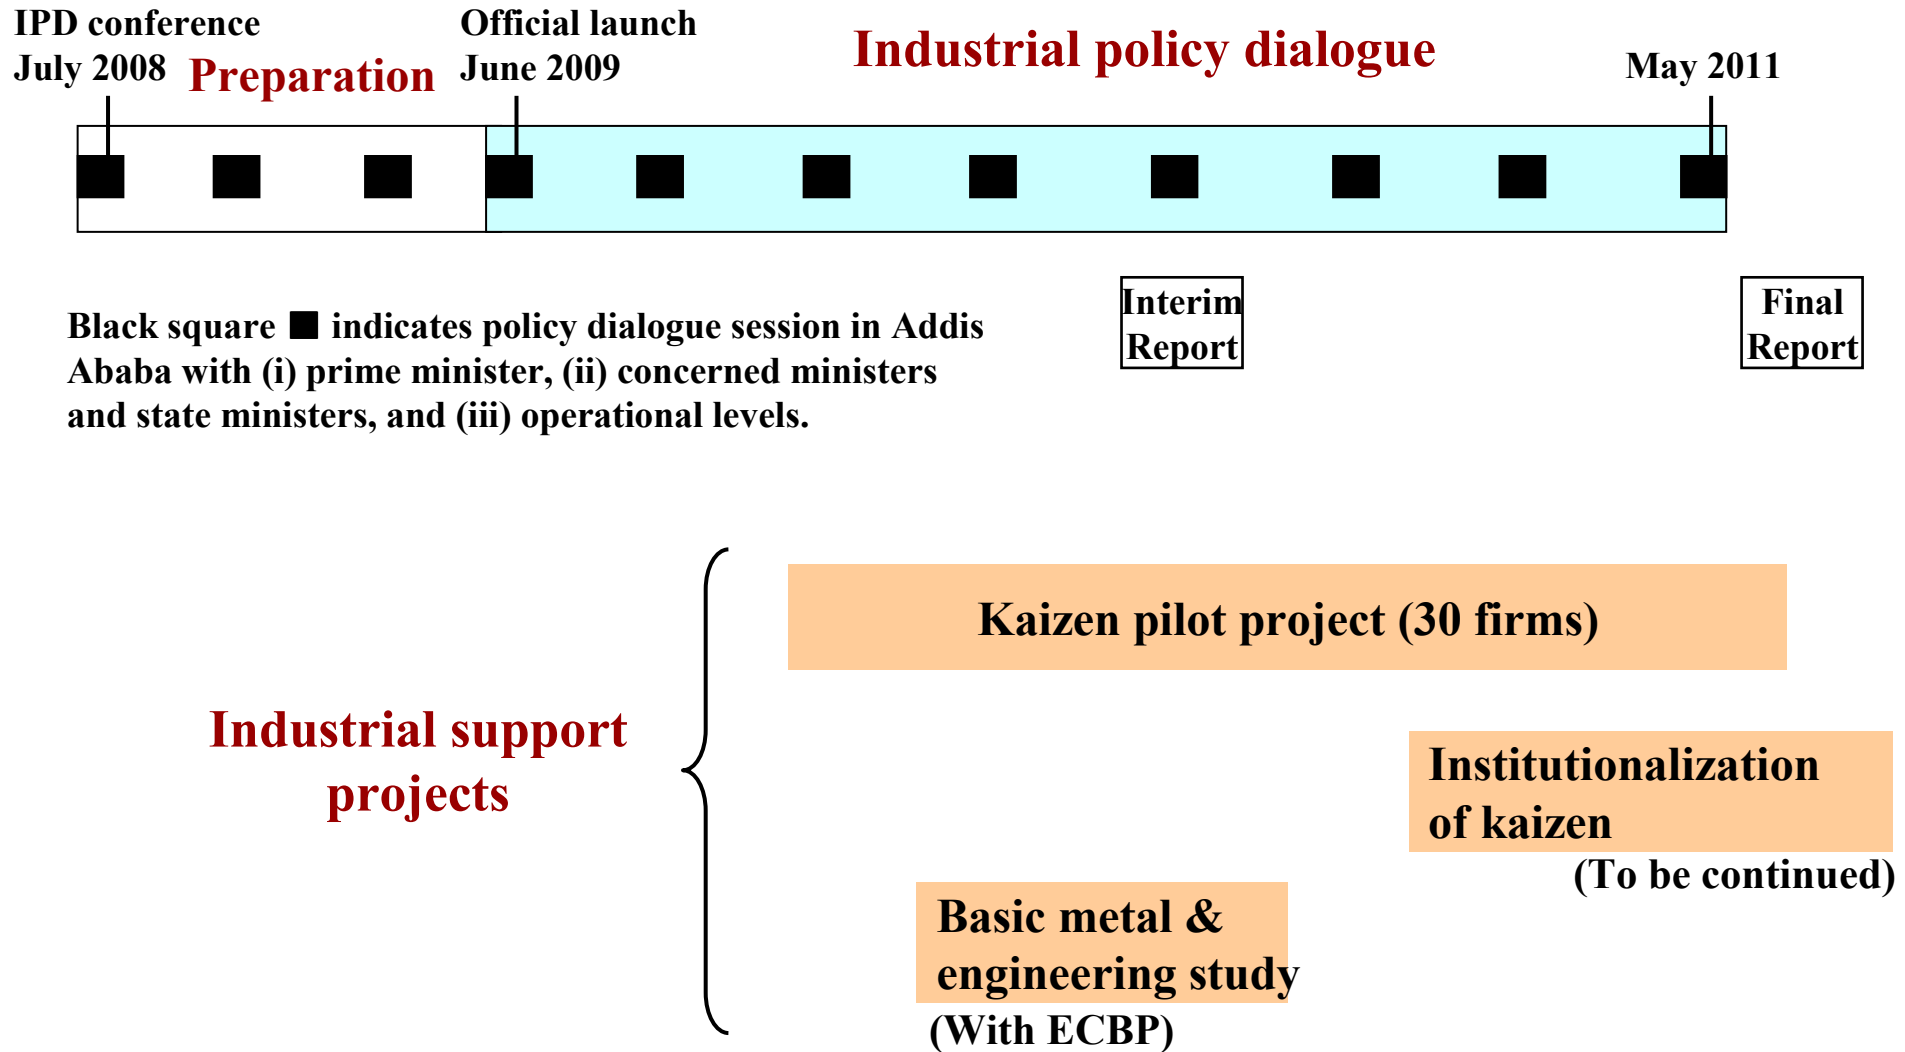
IPD conference
July 2008

Preparation

Official launch
June 2009

Industrial policy dialogue

May 2011

Interim Report

Final Report

Black square ■ indicates policy dialogue session in Addis Ababa with (i) prime minister, (ii) concerned ministers and state ministers, and (iii) operational levels.

Industrial support projects

Kaizen pilot project (30 firms)

Institutionalization of kaizen

(To be continued)

Basic metal & engineering study

(With ECBP)